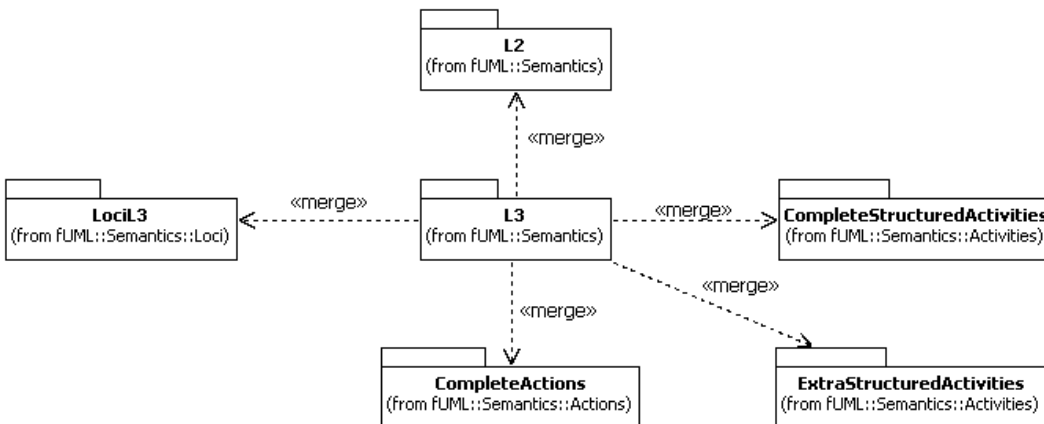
L2
(from fUML::Semantics)

«merge»

LociL3
(from fUML::Semantics::Loci)

«merge»

L3
(from fUML::Semantics)

«merge»

CompleteStructuredActivities
(from fUML::Semantics::Activities)

«merge»

«merge»

CompleteActions
(from fUML::Semantics::Actions)

ExtraStructuredActivities
(from fUML::Semantics::Activities)